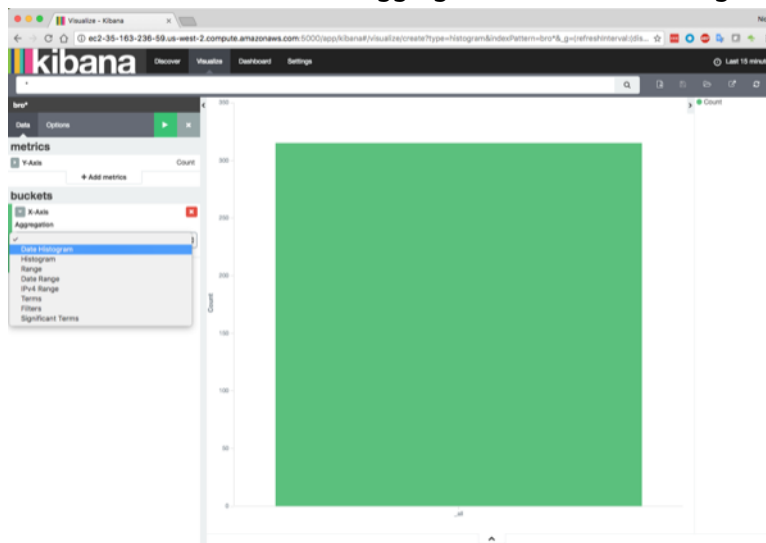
Visualize - Kibana

ec2-35-163-236-59.us-west-2.compute.amazonaws.com:5000/app/kibana#/visualize/create?type=histogram&indexPattern=bro*&_g=(refreshInterval:(dis...

kibana

Discover Visualize Dashboard Settings

Last 15 minut

*

bro*

Data Options

metrics

Y-Axis Count

+ Add metrics

buckets

X-Axis

Aggregation

Date Histogram
Histogram
Range
Date Range
IPv4 Range
Terms
Filters
Significant Terms

Count

350
300
250
200
150
100
50
0

Count

_all